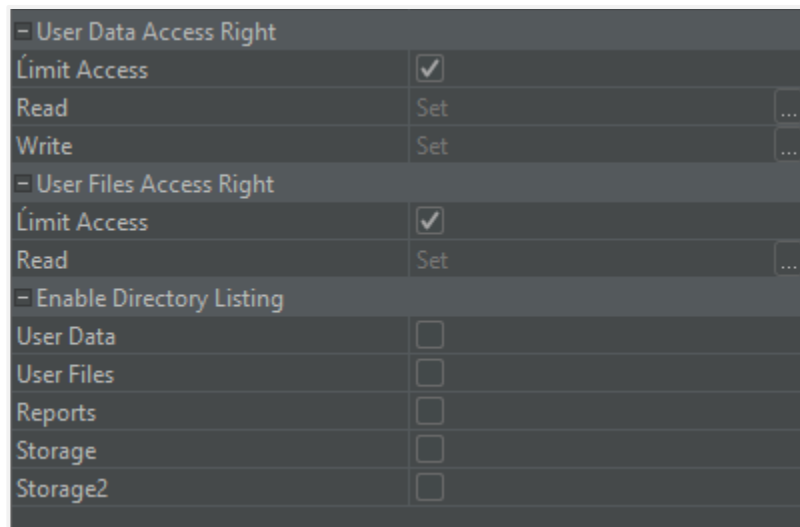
− User Data Access Right

| | |
|---|---|
| Límit Access | ✓ |
| Read | Set ... |
| Write | Set ... |

− User Files Access Right

| | |
|---|---|
| Límit Access | ✓ |
| Read | Set ... |

− Enable Directory Listing

| | |
|---|---|
| User Data | |
| User Files | |
| Reports | |
| Storage | |
| Storage2 | |